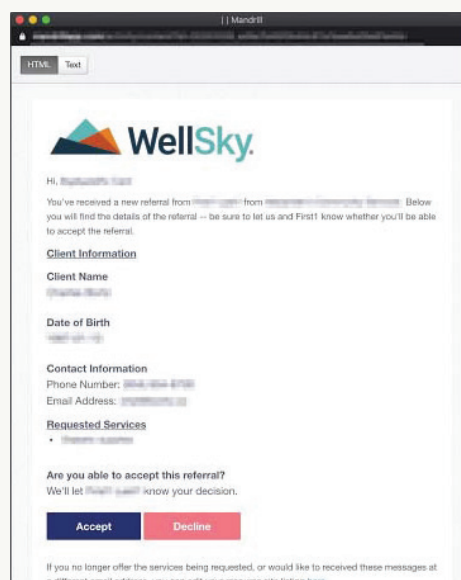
| | Mandrill

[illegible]

HTML Text

WellSky.

Hi, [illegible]

You've received a new referral from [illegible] from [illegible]. Below you will find the details of the referral -- be sure to let us and First1 know whether you'll be able to accept the referral.

Client Information

Client Name

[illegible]

Date of Birth

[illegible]

Contact Information

Phone Number: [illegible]

Email Address: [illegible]

Requested Services

• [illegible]

Are you able to accept this referral?

We'll let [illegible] know your decision.

Accept

Decline

If you no longer offer the services being requested, or would like to received these messages at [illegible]